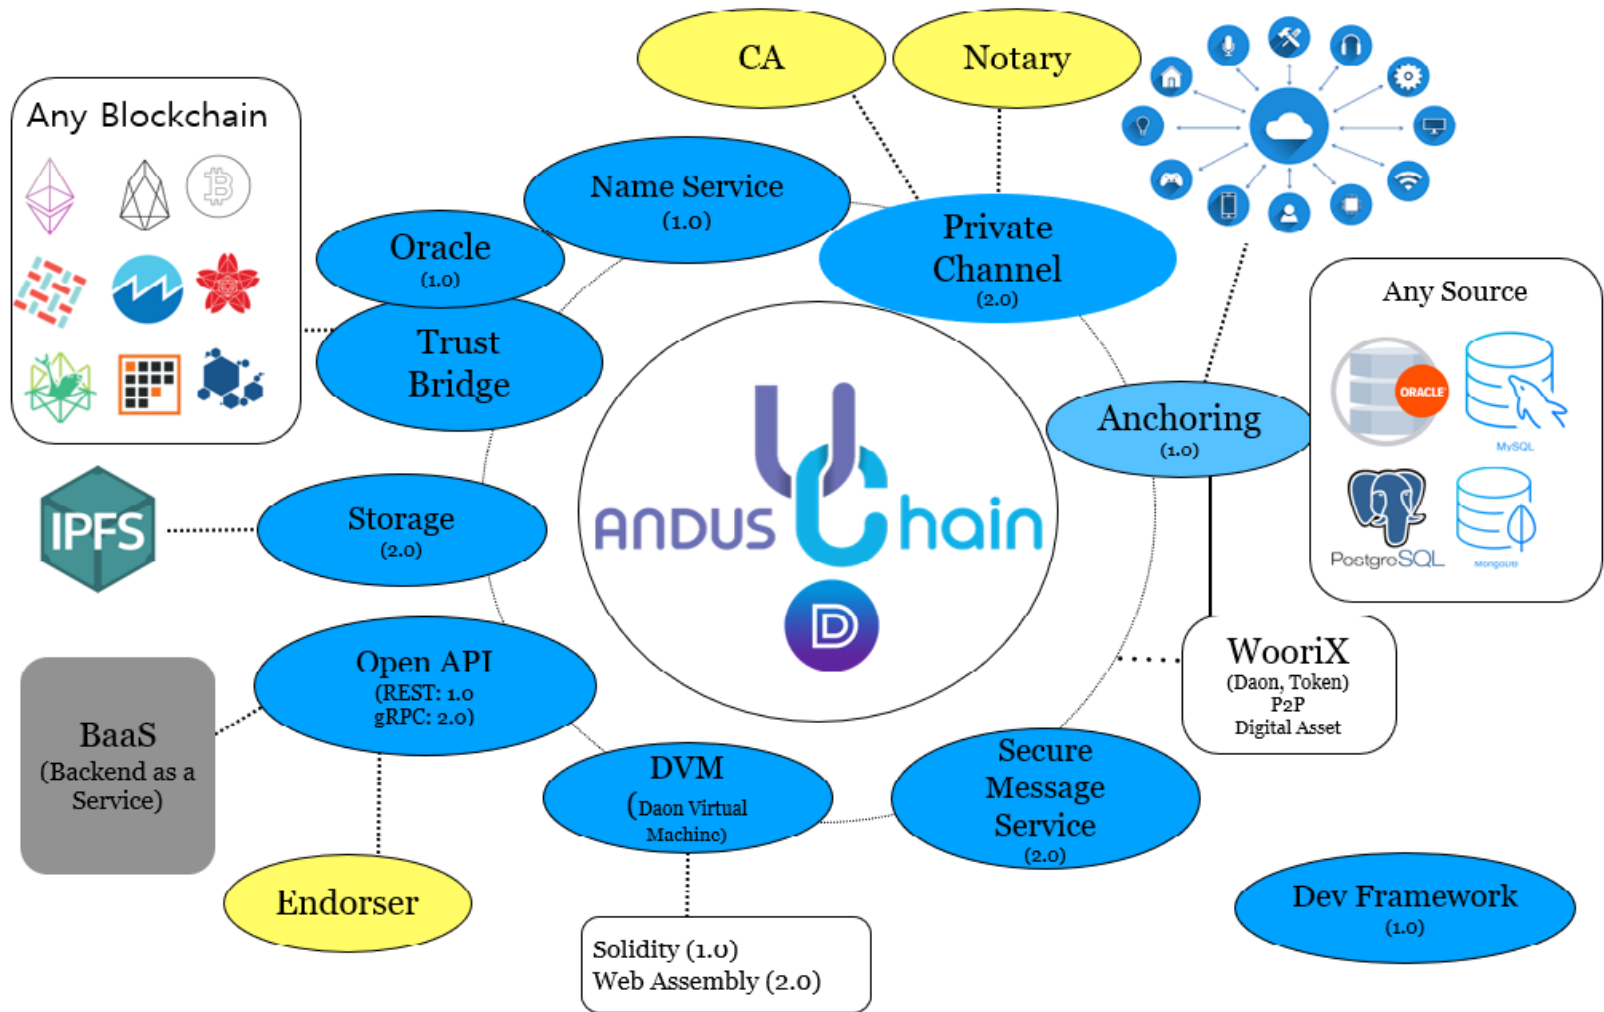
CA

Notary

Any Blockchain

Name Service
(1.0)

Oracle
(1.0)

Private Channel
(2.0)

Trust Bridge

Any Source

ORACLE

MySQL

Anchoring
(1.0)

ANDUS Chain

IPFS

Storage
(2.0)

PostgreSQL

mongoDB

WooriX
(Daon, Token)
P2P
Digital Asset

Open API
(REST: 1.0
gRPC: 2.0)

BaaS
(Backend as a Service)

DVM
(Daon Virtual Machine)

Secure Message Service
(2.0)

Endorser

Dev Framework
(1.0)

Solidity (1.0)
Web Assembly (2.0)